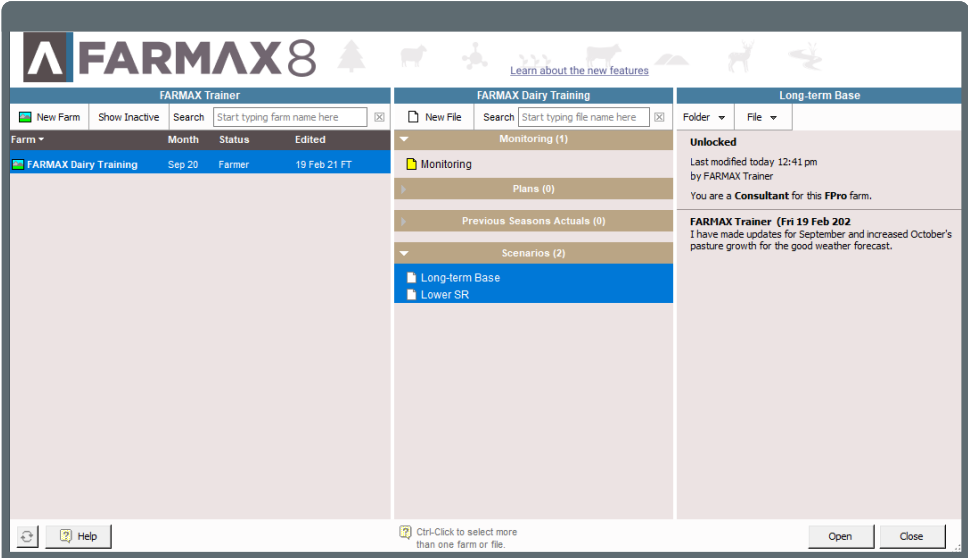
FARMAX8

Learn about the new features

FARMAX Trainer

New Farm | Show Inactive | Search | Start typing farm name here

| Farm | Month | Status | Edited |
|---|---|---|---|
| FARMAX Dairy Training | Sep 20 | Farmer | 19 Feb 21 FT |

FARMAX Dairy Training

New File | Search | Start typing file name here

Monitoring (1)

Monitoring

Plans (0)

Previous Seasons Actuals (0)

Scenarios (2)

Long-term Base
Lower SR

Long-term Base

Folder | File

Unlocked

Last modified today 12:41 pm
by FARMAX Trainer

You are a Consultant for this FPro farm.

FARMAX Trainer (Fri 19 Feb 202
I have made updates for September and increased October's pasture growth for the good weather forecast.

Help

Ctrl-Click to select more than one farm or file.

Open | Close